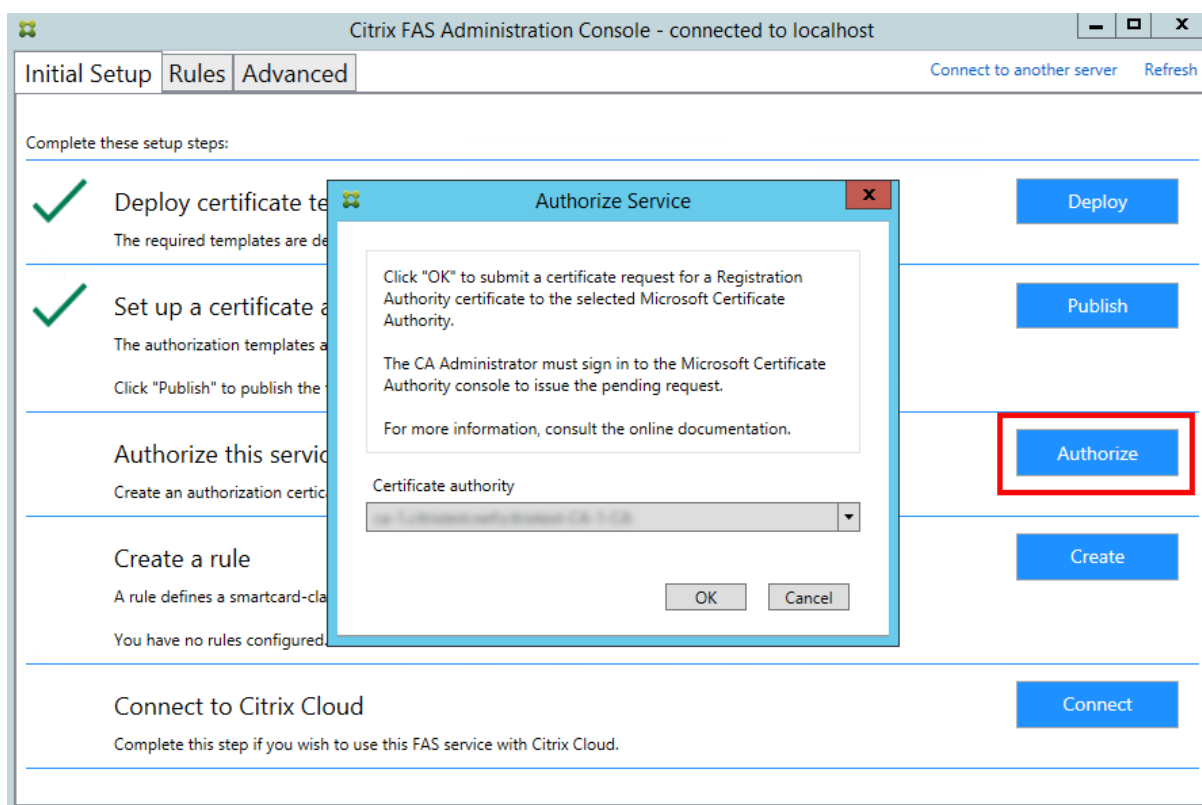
Citrix FAS Administration Console - connected to localhost

Initial Setup | Rules | Advanced

Connect to another server | Refresh

Complete these setup steps:

Deploy certificate te

The required templates are de

Deploy

Set up a certificate a

The authorization templates a

Click "Publish" to publish the

Publish

Authorize this servic

Create an authorization certic

Authorize

Create a rule

A rule defines a smartcard-cla

You have no rules configured.

Create

Connect to Citrix Cloud

Complete this step if you wish to use this FAS service with Citrix Cloud.

Connect

Authorize Service

Click "OK" to submit a certificate request for a Registration Authority certificate to the selected Microsoft Certificate Authority.

The CA Administrator must sign in to the Microsoft Certificate Authority console to issue the pending request.

For more information, consult the online documentation.

Certificate authority

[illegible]

OK | Cancel